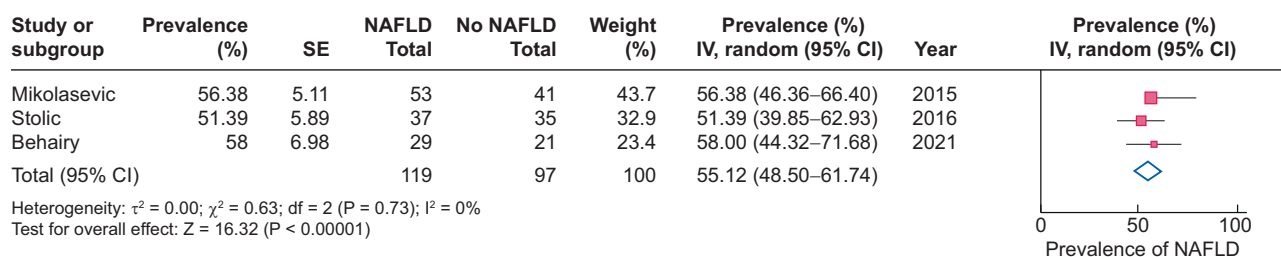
| Study or subgroup | Prevalence (%) | SE | NAFLD Total | No NAFLD Total | Weight (%) | Prevalence (%) IV, random (95% CI) | Year |
|---|---|---|---|---|---|---|---|
| Mikolasevic | 56.38 | 5.11 | 53 | 41 | 43.7 | 56.38 (46.36–66.40) | 2015 |
| Stolic | 51.39 | 5.89 | 37 | 35 | 32.9 | 51.39 (39.85–62.93) | 2016 |
| Behairy | 58 | 6.98 | 29 | 21 | 23.4 | 58.00 (44.32–71.68) | 2021 |
| Total (95% CI) | | | 119 | 97 | 100 | 55.12 (48.50–61.74) | |

Heterogeneity: $\tau^2 = 0.00$; $\chi^2 = 0.63$; df = 2 (P = 0.73); $I^2 = 0\%$
Test for overall effect: Z = 16.32 (P < 0.00001)

Prevalence (%)
IV, random (95% CI)

0 50 100
Prevalence of NAFLD